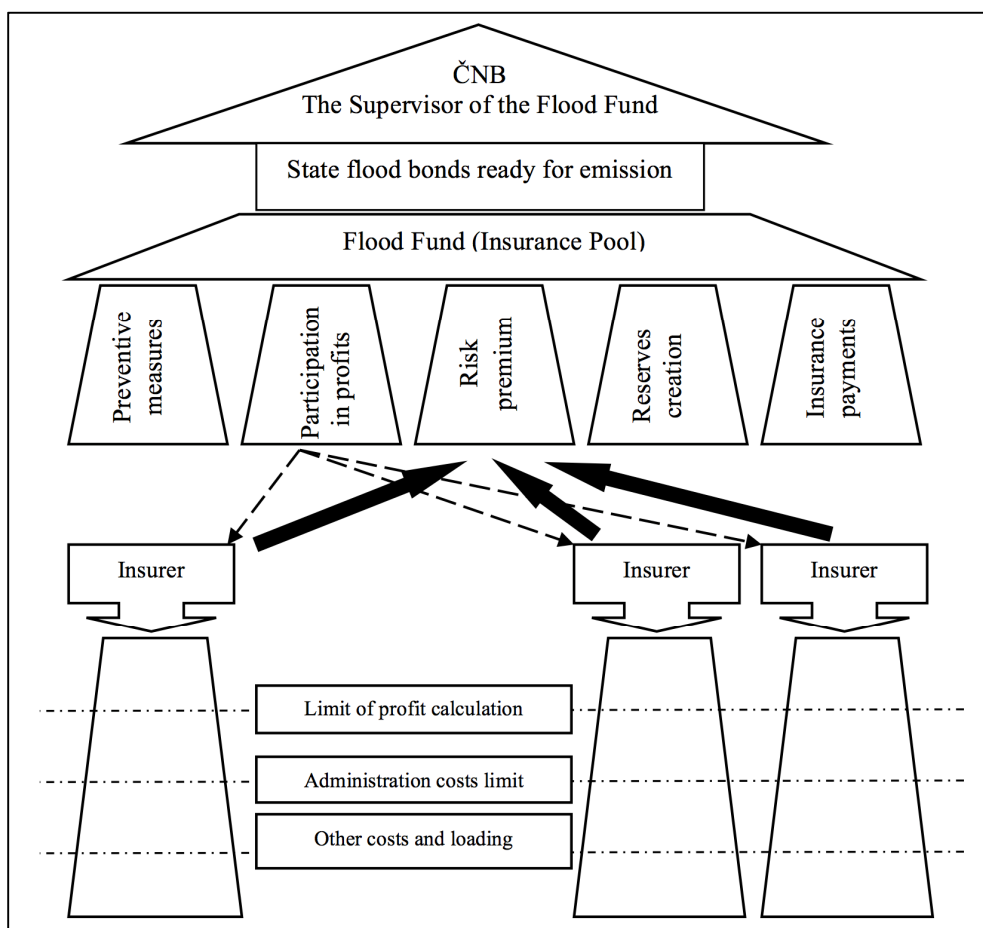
ČNB
The Supervisor of the Flood Fund

State flood bonds ready for emission

Flood Fund (Insurance Pool)

Preventive measures

Participation in profits

Risk premium

Reserves creation

Insurance payments

Insurer

Insurer

Insurer

Limit of profit calculation

Administration costs limit

Other costs and loading